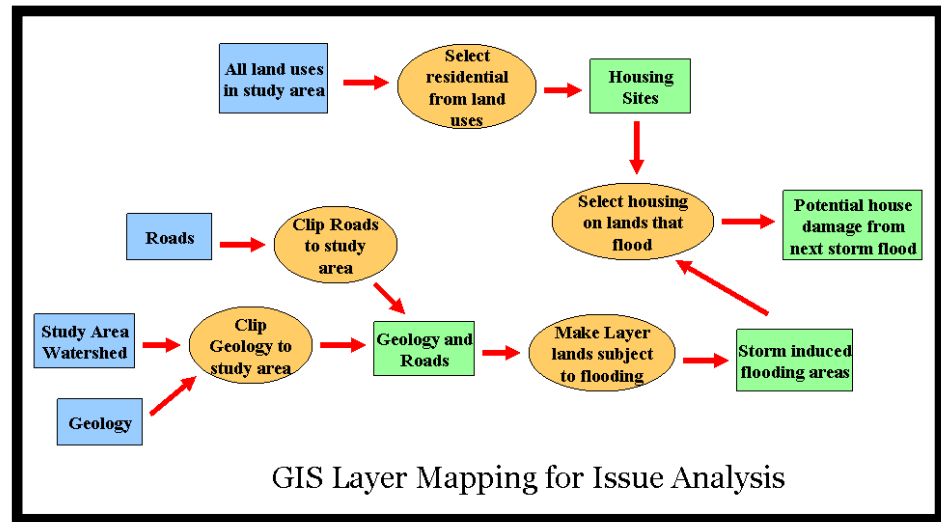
All land uses in study area

Select residential from land uses

Housing Sites

Select housing on lands that flood

Potential house damage from next storm flood

Roads

Clip Roads to study area

Study Area Watershed

Clip Geology to study area

Geology and Roads

Make Layer lands subject to flooding

Storm induced flooding areas

Geology

GIS Layer Mapping for Issue Analysis